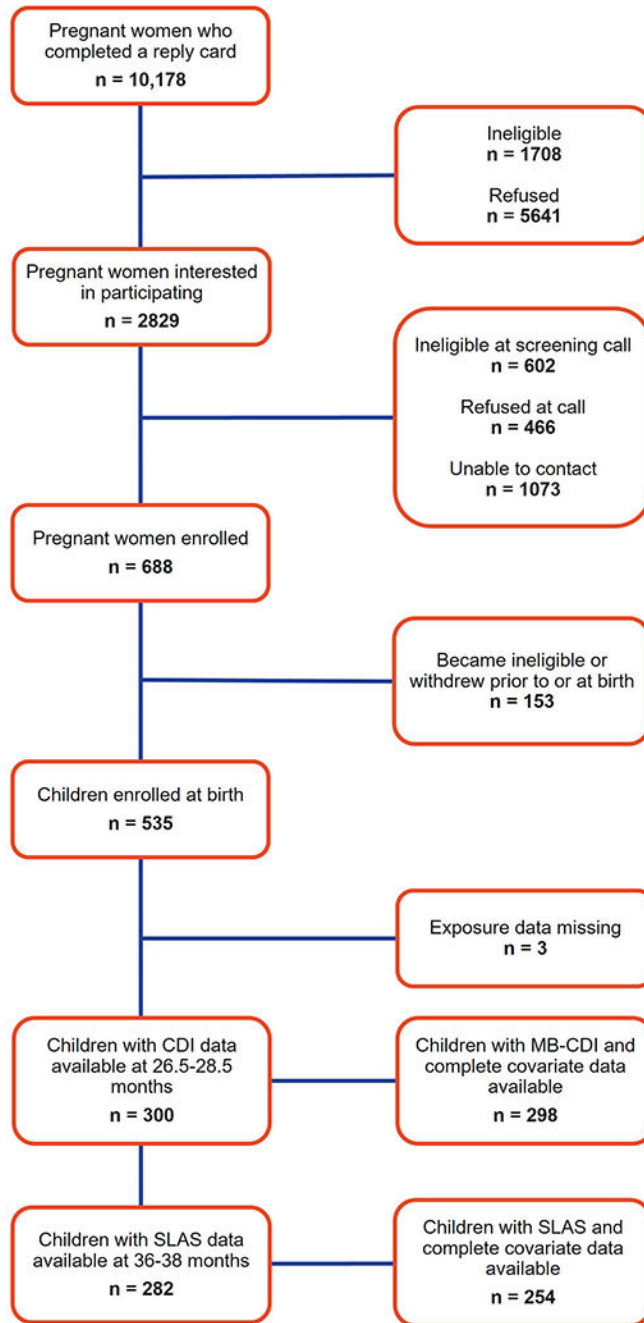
Pregnant women who completed a reply card
n = 10,178

Ineligible
n = 1708

Refused
n = 5641

Pregnant women interested in participating
n = 2829

Ineligible at screening call
n = 602

Refused at call
n = 466

Unable to contact
n = 1073

Pregnant women enrolled
n = 688

Became ineligible or withdrew prior to or at birth
n = 153

Children enrolled at birth
n = 535

Exposure data missing
n = 3

Children with CDI data available at 26.5-28.5 months
n = 300

Children with MB-CDI and complete covariate data available
n = 298

Children with SLAS data available at 36-38 months
n = 282

Children with SLAS and complete covariate data available
n = 254